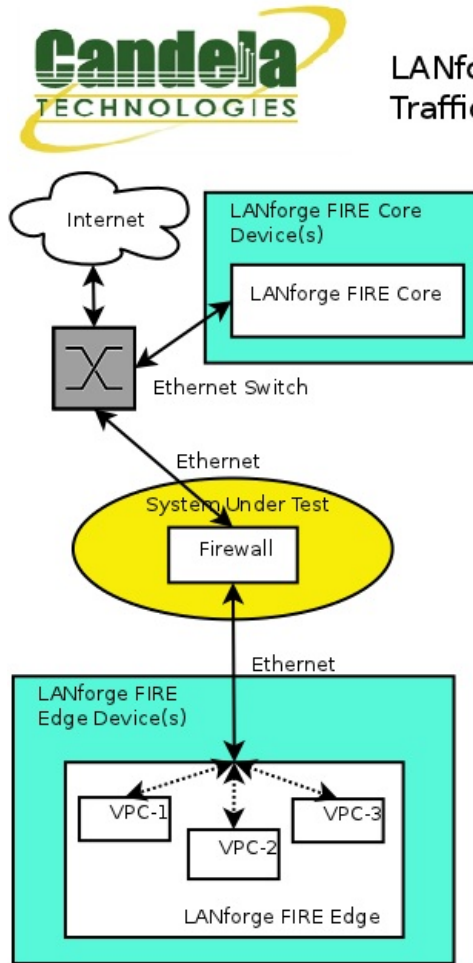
Candela TECHNOLOGIES

LANfo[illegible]
Traffi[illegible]

Internet

LANforge FIRE Core Device(s)

LANforge FIRE Core

Ethernet Switch

Ethernet

System Under Test

Firewall

Ethernet

LANforge FIRE Edge Device(s)

VPC-1

VPC-2

VPC-3

LANforge FIRE Edge